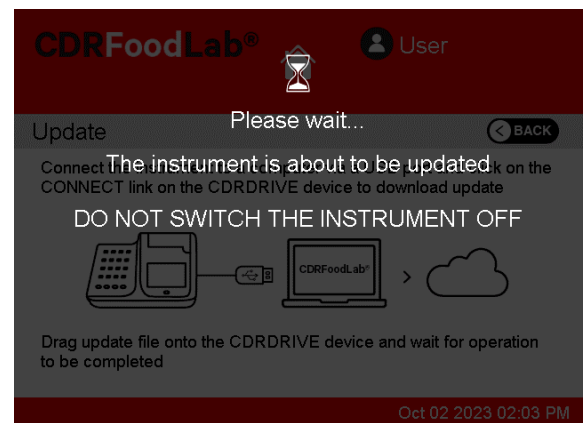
CDRFoodLab®

User

Update

BACK

Please wait...

The instrument is about to be updated

Connect the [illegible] ck on the CONNECT link on the CDRDRIVE device to download update

DO NOT SWITCH THE INSTRUMENT OFF

CDRFoodLab®

Drag update file onto the CDRDRIVE device and wait for operation to be completed

Oct 02 2023 02:03 PM